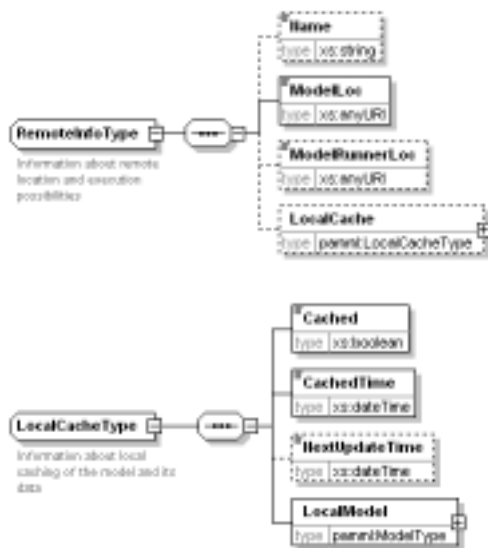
RemoteInfoType

Information about remote location and execution possibilities

Name
type xs:string

ModelLoc
type xs:anyURI

ModelRunnerLoc
type xs:anyURI

LocalCache
type pammI:LocalCacheType

LocalCacheType

Information about local caching of the model and its data

Cached
type xs:boolean

CachedTime
type xs:dateTime

NextUpdateTime
type xs:dateTime

LocalModel
type pammI:ModelType